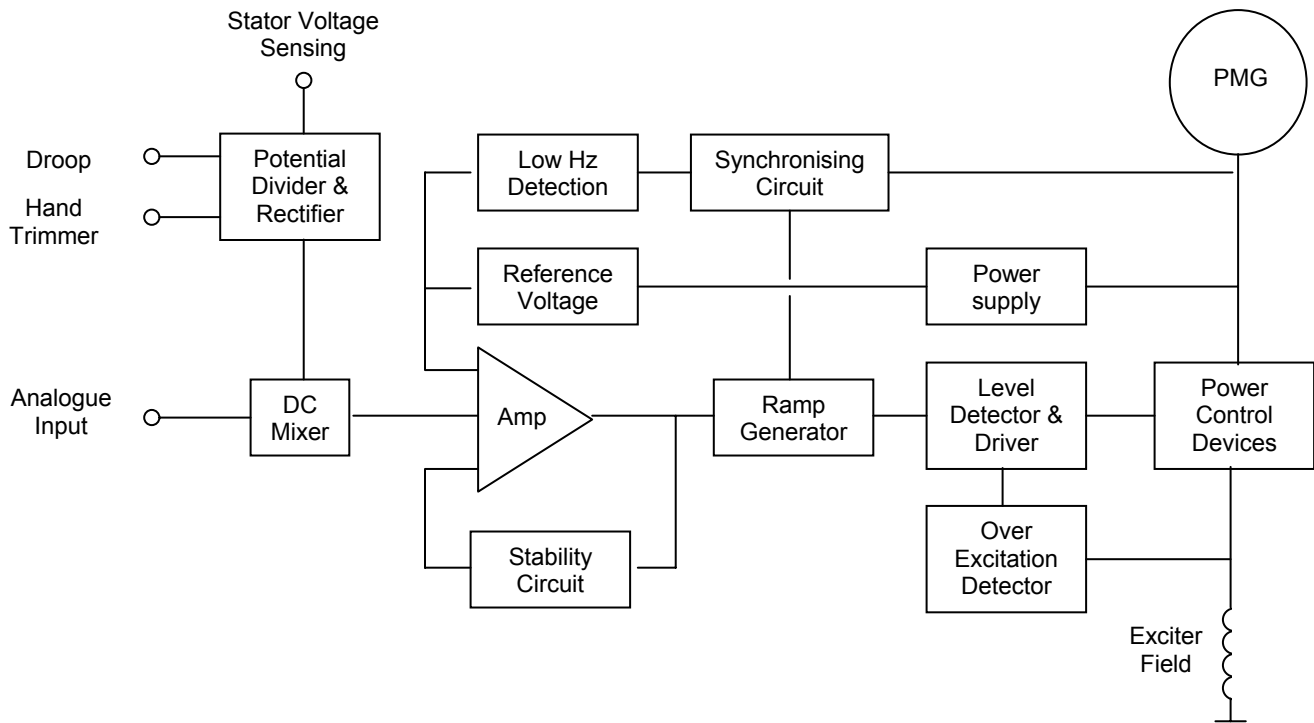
Stator Voltage Sensing

PMG

Droop

Hand Trimmer

Potential Divider & Rectifier

Low Hz Detection

Synchronising Circuit

Reference Voltage

Power supply

Analogue Input

DC Mixer

Amp

Ramp Generator

Level Detector & Driver

Power Control Devices

Stability Circuit

Over Excitation Detector

Exciter Field